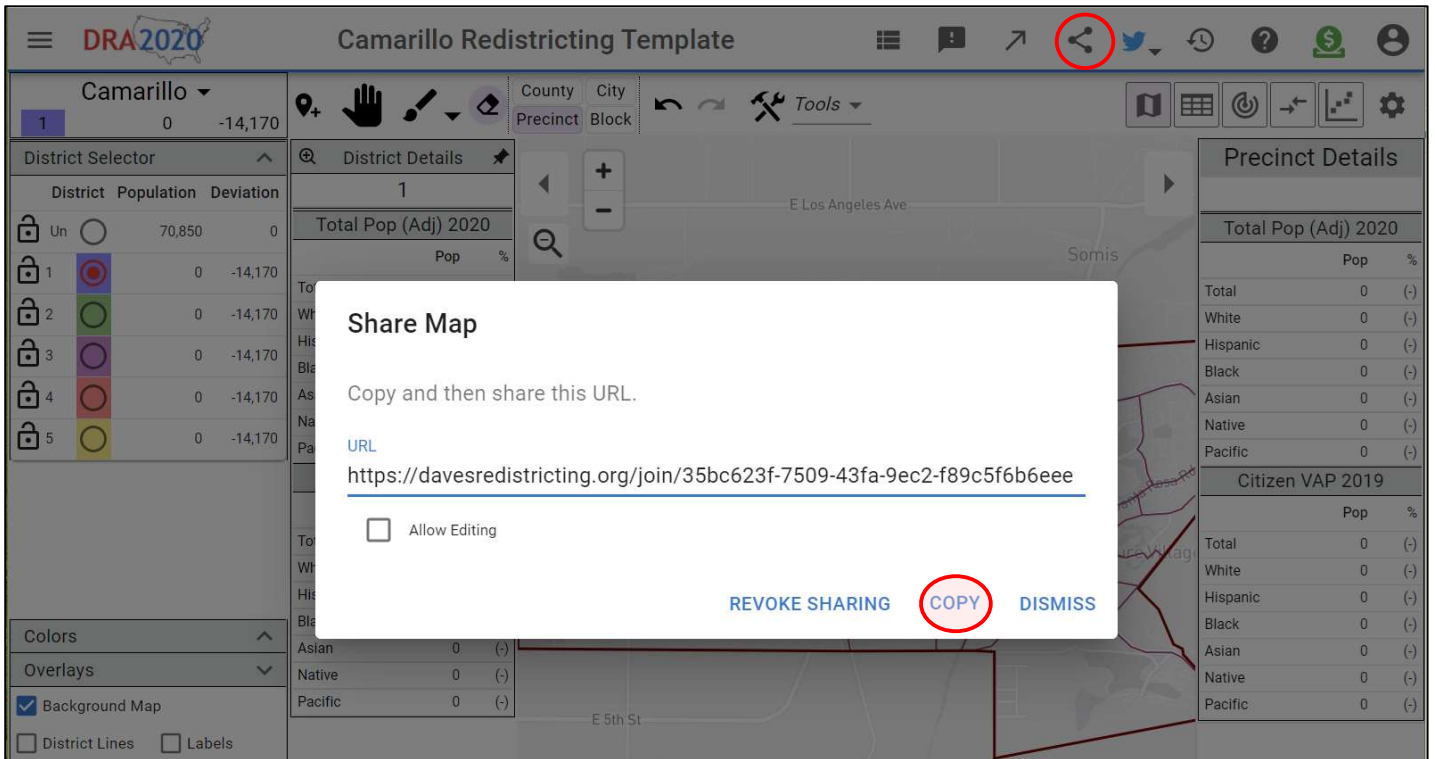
DRA2020

Camarillo Redistricting Template

Camarillo
1 0 -14,170

County City
Precinct Block

Tools

District Selector

| | District | Population | Deviation |
|---|---|---|---|
| | Un | 70,850 | 0 |
| | 1 | 0 | -14,170 |
| | 2 | 0 | -14,170 |
| | 3 | 0 | -14,170 |
| | 4 | 0 | -14,170 |
| | 5 | 0 | -14,170 |

Colors
Overlays
Background Map
District Lines
Labels

District Details
1
Total Pop (Adj) 2020
Pop %
To
Wh
His
Bla
As
Na
Pa

To
Wh
His
Bla
Asian 0 (-)
Native 0 (-)
Pacific 0 (-)

E Los Angeles Ave
Somis
E 5th St

Share Map

Copy and then share this URL.

URL
https://davesredistricting.org/join/35bc623f-7509-43fa-9ec2-f89c5f6b6eee

Allow Editing

REVOKE SHARING COPY DISMISS

Precinct Details

Total Pop (Adj) 2020

| | Pop | % |
|---|---|---|
| Total | 0 | (-) |
| White | 0 | (-) |
| Hispanic | 0 | (-) |
| Black | 0 | (-) |
| Asian | 0 | (-) |
| Native | 0 | (-) |
| Pacific | 0 | (-) |

Citizen VAP 2019

| | Pop | % |
|---|---|---|
| Total | 0 | (-) |
| White | 0 | (-) |
| Hispanic | 0 | (-) |
| Black | 0 | (-) |
| Asian | 0 | (-) |
| Native | 0 | (-) |
| Pacific | 0 | (-) |